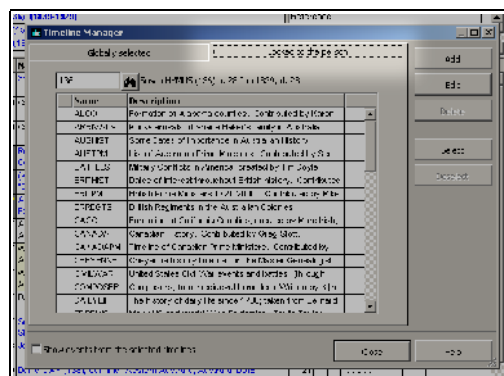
Timeline Manager

Globally selected

Loaded at this person

Add

Edit

Delete

Select

Deselect

Name | Description

ALCO | Formation of Aboriginal countries. Contributed by Karen

AUSTEST | Some Dates of Importance in Australian History

AUSTPM | List of Australian Prime Ministers. Contributed by Sa

BRITPM | British Prime Ministers

BRDEGTS | British Regiments in the Australian Colonies

CANADA | Canadian History. Contributed by Greg Elliott.

CANADAPM | Timeline of Canadian Prime Ministers. Contributed by

CIVILWAR | United States Civil War events and battles, through

Show events from the selected timelines

Close

Help